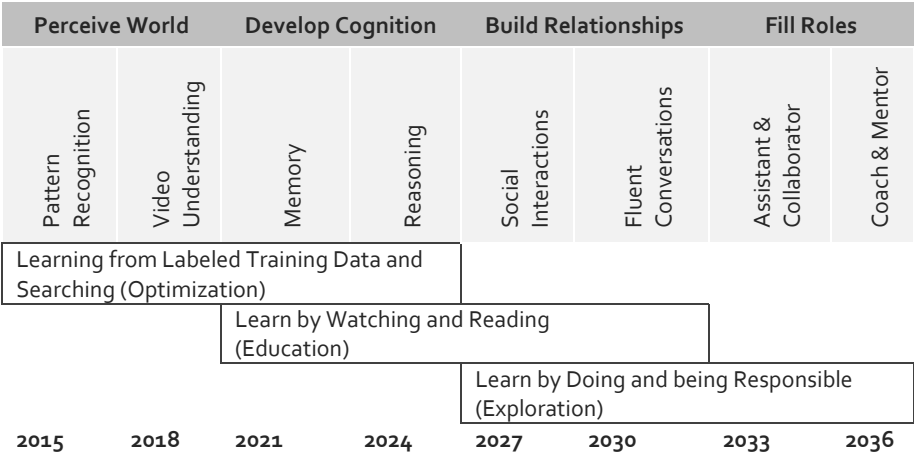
| Perceive World | | Develop Cognition | | Build Relationships | | Fill Roles | |
|---|---|---|---|---|---|---|---|
| Pattern Recognition | Video Understanding | Memory | Reasoning | Social Interactions | Fluent Conversations | Assistant & Collaborator | Coach & Mentor |

Learning from Labeled Training Data and Searching (Optimization)

Learn by Watching and Reading (Education)

Learn by Doing and being Responsible (Exploration)

2015 2018 2021 2024 2027 2030 2033 2036